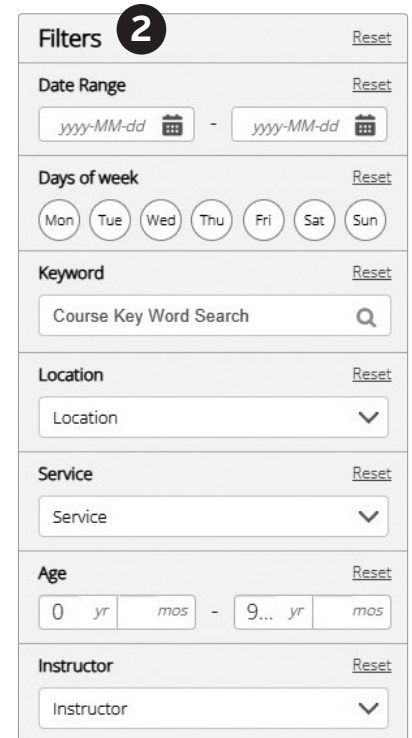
Filters 2 Reset

Date Range Reset

yyyy-MM-dd - yyyy-MM-dd

Days of week Reset

Mon Tue Wed Thu Fri Sat Sun

Keyword Reset

Course Key Word Search

Location Reset

Location

Service Reset

Service

Age Reset

0 yr mos - 9... yr mos

Instructor Reset

Instructor